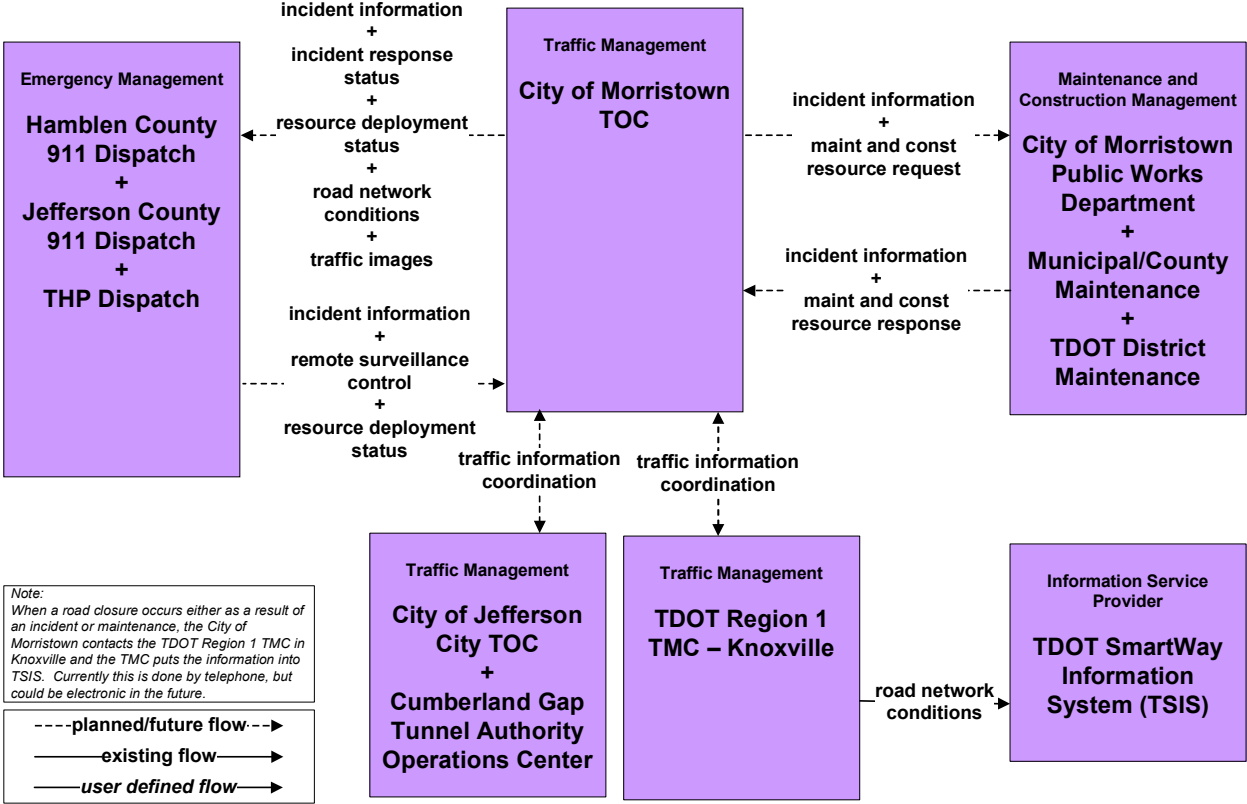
Emergency Management

Hamblen County 911 Dispatch
+
Jefferson County 911 Dispatch
+
THP Dispatch

incident information
+
incident response status
+
resource deployment status
+
road network conditions
+
traffic images

incident information
+
remote surveillance control
+
resource deployment status

Traffic Management

City of Morristown TOC

incident information
+
maint and const resource request

incident information
+
maint and const resource response

Maintenance and Construction Management

City of Morristown Public Works Department
+
Municipal/County Maintenance
+
TDOT District Maintenance

traffic information coordination

traffic information coordination

Note:
When a road closure occurs either as a result of an incident or maintenance, the City of Morristown contacts the TDOT Region 1 TMC in Knoxville and the TMC puts the information into TSIS. Currently this is done by telephone, but could be electronic in the future.

planned/future flow
existing flow
user defined flow

Traffic Management

City of Jefferson City TOC
+
Cumberland Gap Tunnel Authority Operations Center

Traffic Management

TDOT Region 1 TMC – Knoxville

road network conditions

Information Service Provider

TDOT SmartWay Information System (TSIS)